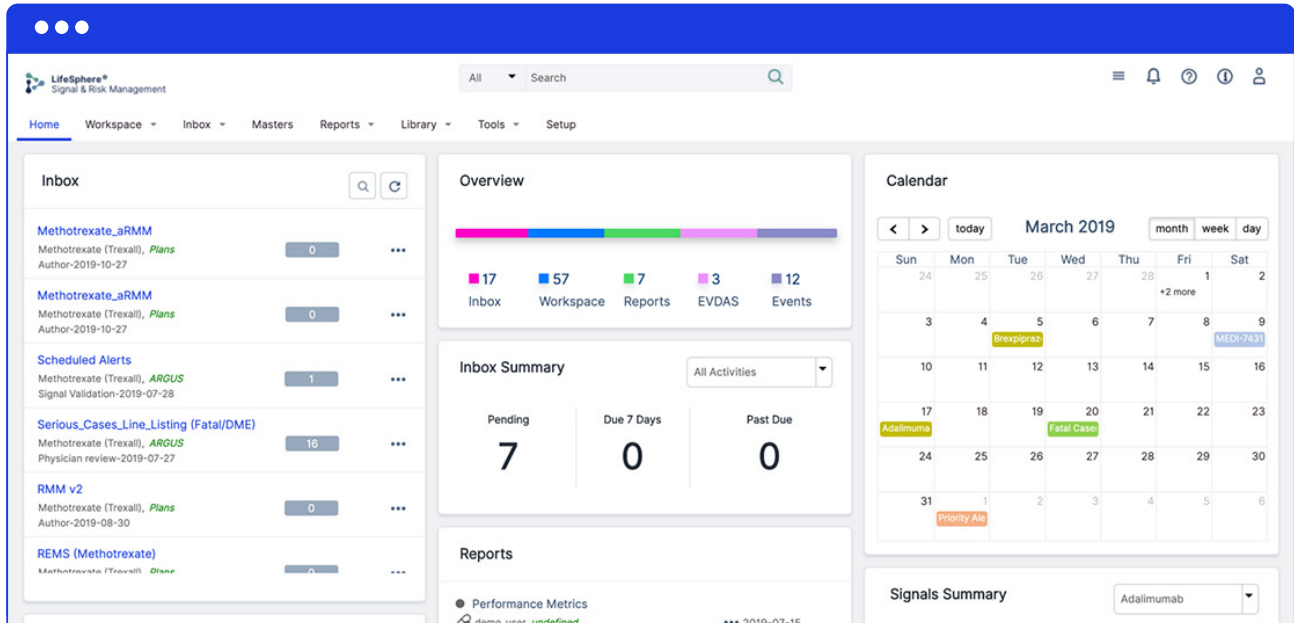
LifeSphere®
Signal & Risk Management

All
Search

Home Workspace Inbox Masters Reports Library Tools Setup

Inbox

Methotrexate_aRMM
Methotrexate (Trexall), Plans
Author-2019-10-27
0

Methotrexate_aRMM
Methotrexate (Trexall), Plans
Author-2019-10-27
0

Scheduled Alerts
Methotrexate (Trexall), ARGUS
Signal Validation-2019-07-28
1

Serious_Cases_Line_Listing (Fatal/DME)
Methotrexate (Trexall), ARGUS
Physician review-2019-07-27
16

RMM v2
Methotrexate (Trexall), Plans
Author-2019-08-30
0

REMS (Methotrexate)
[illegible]

Overview

17 Inbox
57 Workspace
7 Reports
3 EVDAS
12 Events

Inbox Summary
All Activities

Pending 7
Due 7 Days 0
Past Due 0

Reports

Performance Metrics
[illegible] 2019-07-15

Calendar

today
March 2019
month week day

| Sun | Mon | Tue | Wed | Thu | Fri | Sat |
|---|---|---|---|---|---|---|
| 24 | 25 | 26 | 27 | 28 | 1 +2 more | 2 |
| 3 | 4 | 5 Brexpipraz | 6 | 7 | 8 | 9 MEDI-7431 |
| 10 | 11 | 12 | 13 | 14 | 15 | 16 |
| 17 Adalimuma | 18 | 19 | 20 Fatal Case | 21 | 22 | 23 |
| 24 | 25 | 26 | 27 | 28 | 29 | 30 |
| 31 | 1 Priority Ale | 2 | 3 | 4 | 5 | 6 |

Signals Summary
Adalimumab